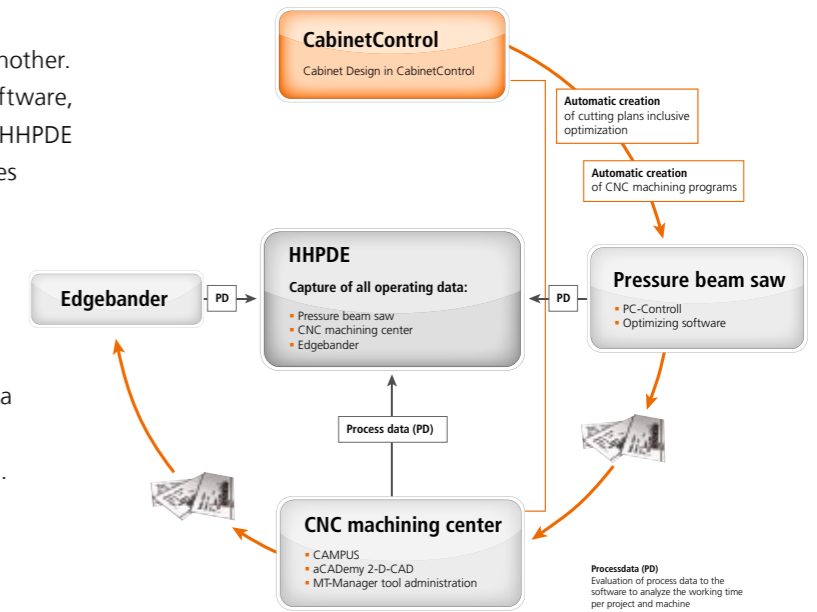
nother.
ftware,
HHPDE
es

a

.

CabinetControl
Cabinet Design in CabinetControl

Automatic creation
of cutting plans inclusive optimization

Automatic creation
of CNC machining programs

Edgebander

PD

HHPDE
Capture of all operating data:
- Pressure beam saw
- CNC machining center
- Edgebander

PD

Pressure beam saw
- PC-Controll
- Optimizing software

Process data (PD)

CNC machining center
- CAMPUS
- aCADemy 2-D-CAD
- MT-Manager tool administration

Processdata (PD)
Evaluation of process data to the software to analyze the working time per project and machine